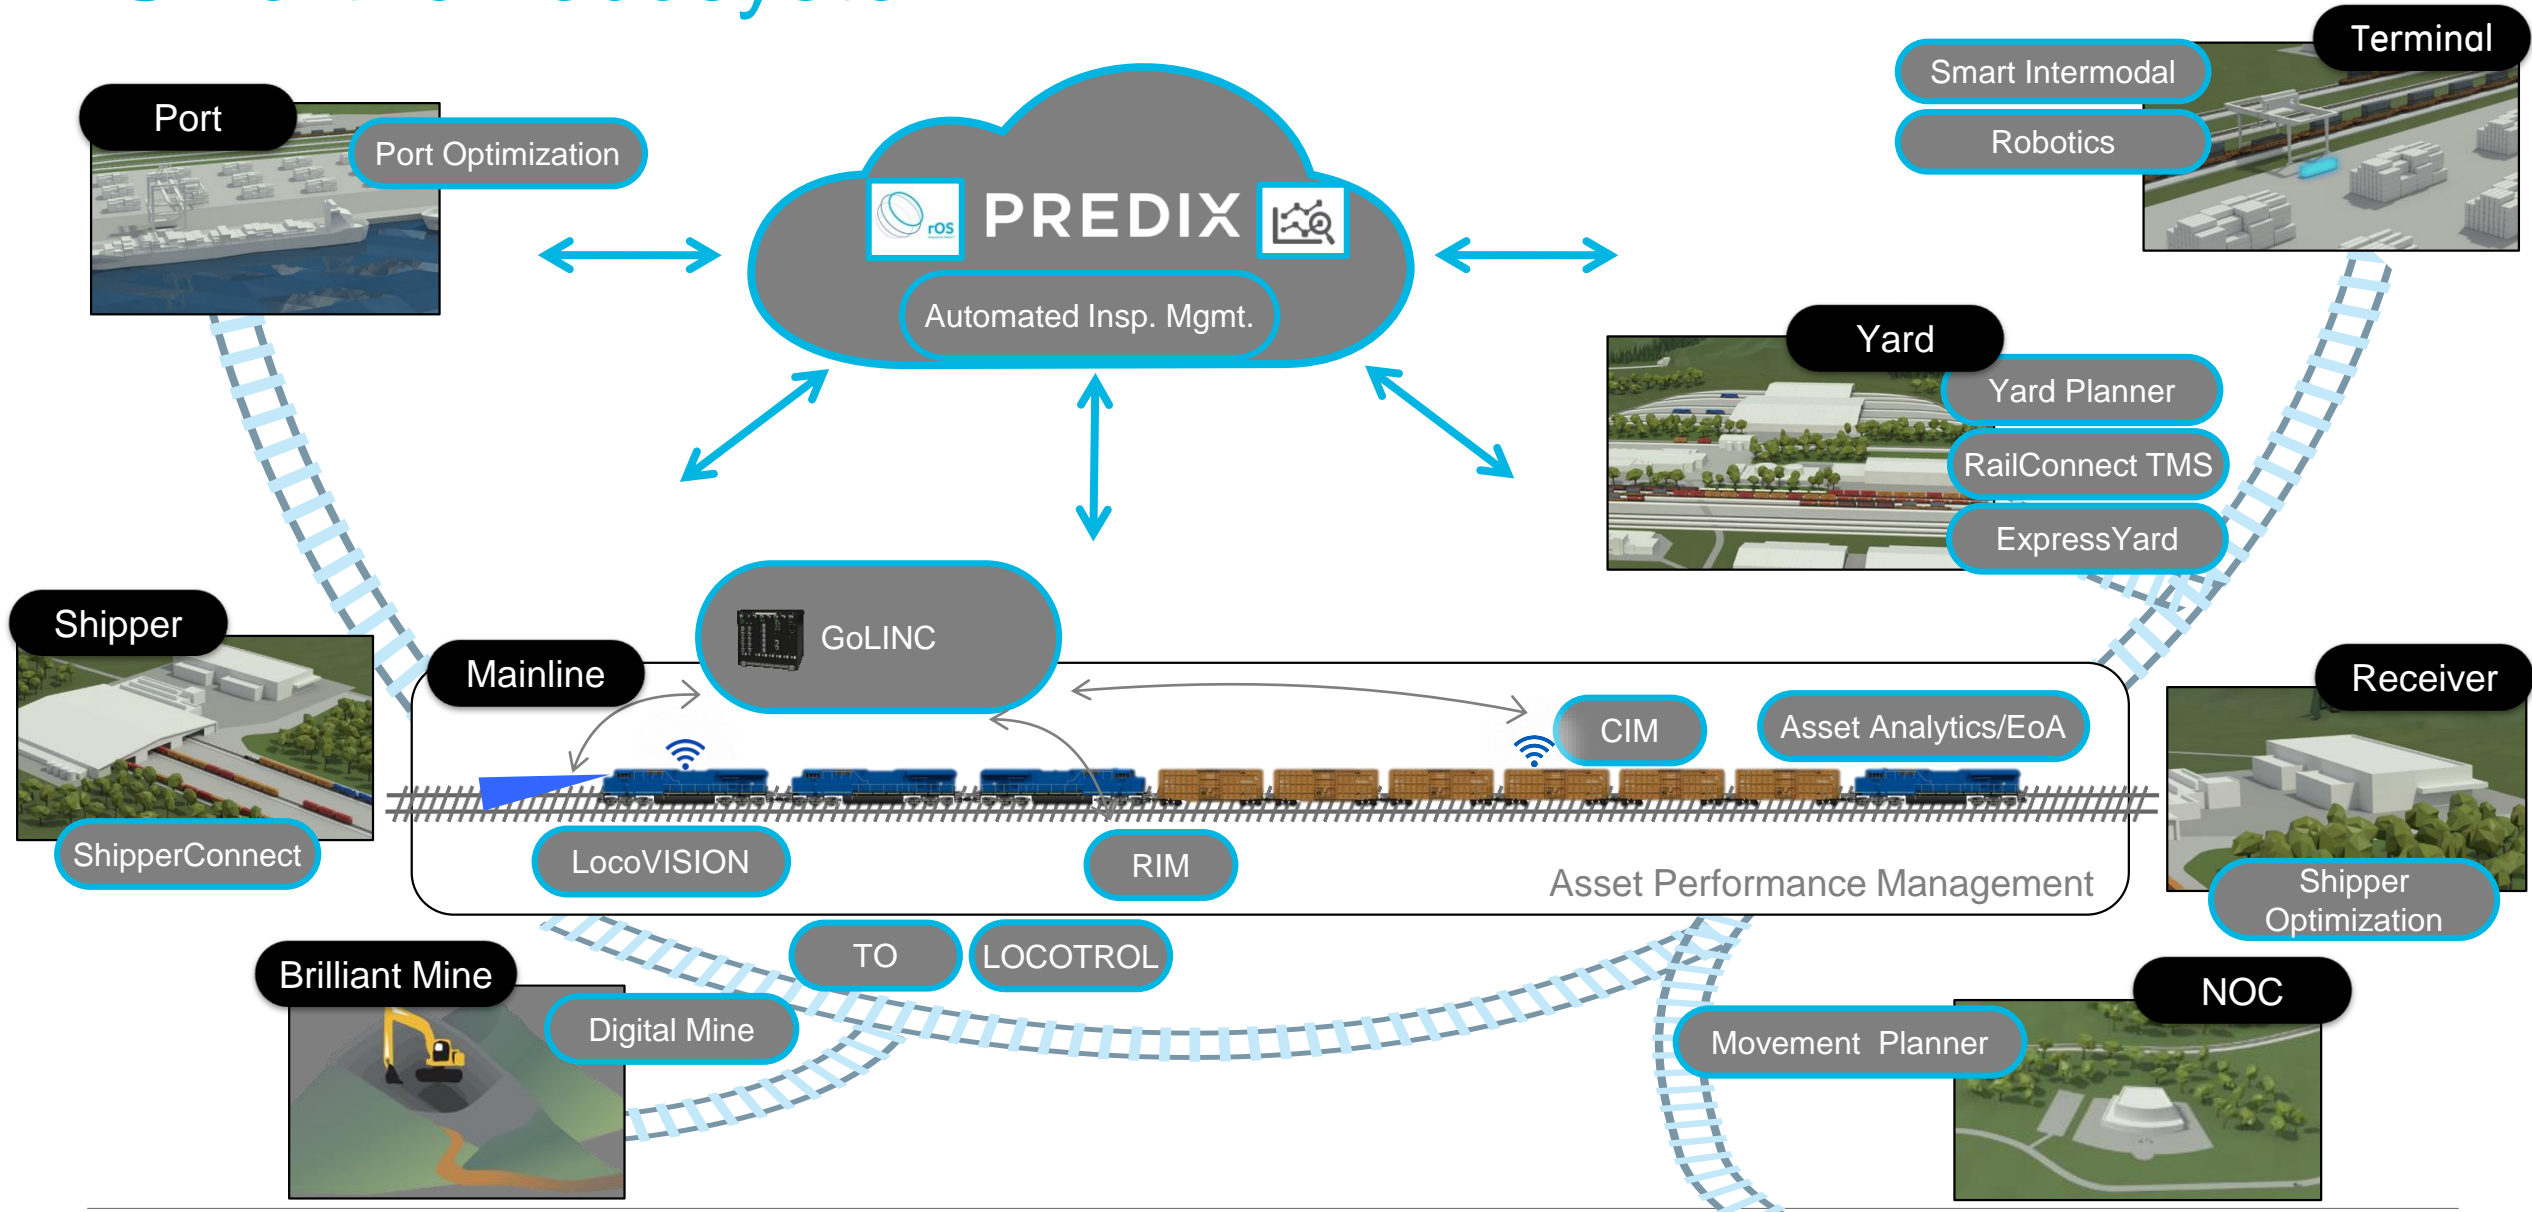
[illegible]

Port
Port Optimization

PREDIX
rOS
Automated Insp. Mgmt.

Terminal
Smart Intermodal
Robotics

Yard
Yard Planner
RailConnect TMS
ExpressYard

Shipper
ShipperConnect

Mainline
GoLINC
CIM
Asset Analytics/EoA
LocoVISION
RIM
Asset Performance Management

Receiver
Shipper Optimization

TO
LOCOTROL

Brilliant Mine
Digital Mine

NOC
Movement Planner